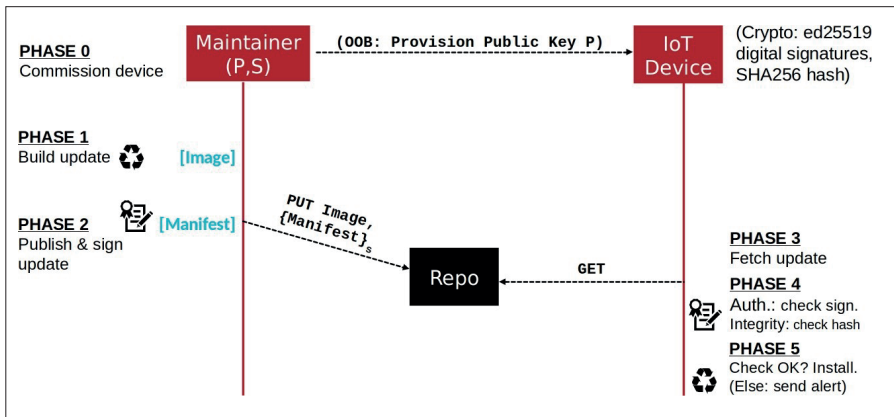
PHASE 0
Commission device

Maintainer (P,S)

(OOB: Provision Public Key P)

IoT Device

(Crypto: ed25519 digital signatures, SHA256 hash)

PHASE 1
Build update

[Image]

PHASE 2
Publish & sign update

[Manifest]

PUT Image, $\{Manifest\}_S$

Repo

GET

PHASE 3
Fetch update

PHASE 4
Auth.: check sign.
Integrity: check hash

PHASE 5
Check OK? Install.
(Else: send alert)